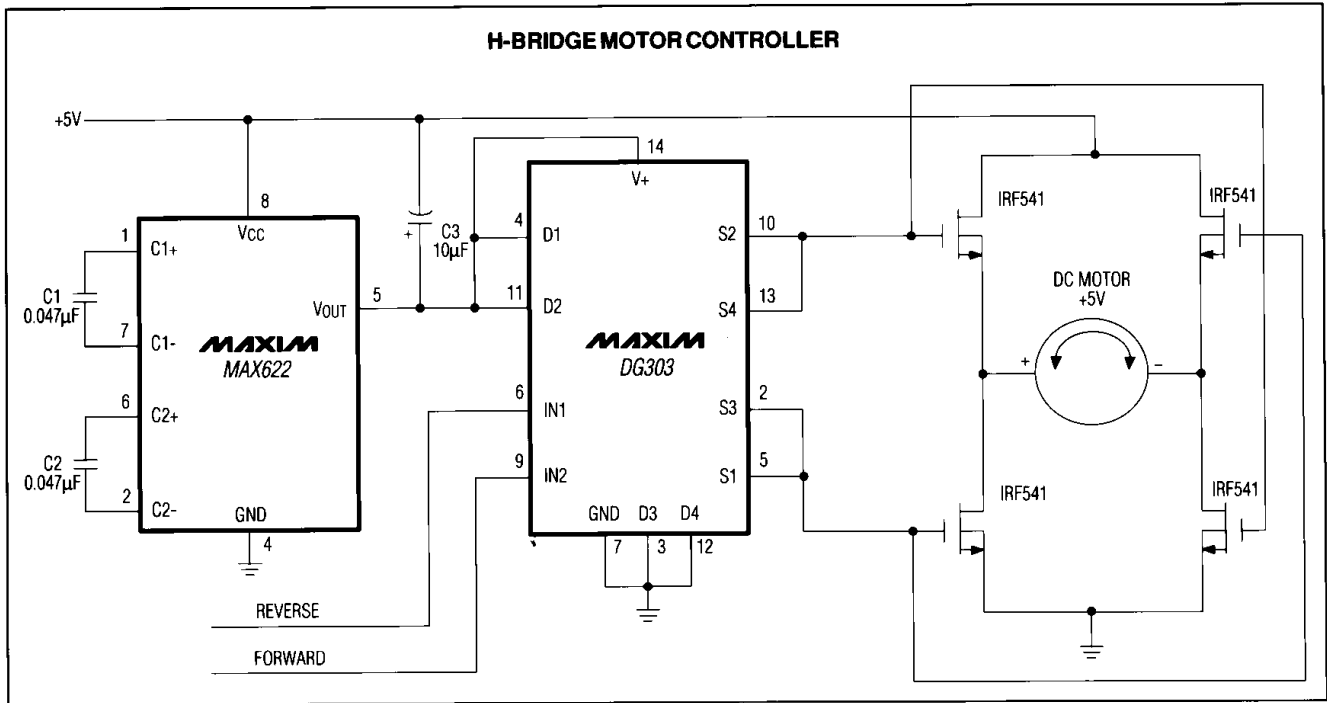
H-BRIDGE MOTOR CONTROLLER

+5V

8
VCC
1
C1+
C1
0.047μF
7
C1-
MAXIM
MAX622
6
C2+
C2
0.047μF
2
C2-
GND
4
VOUT
5

+
C3
10μF

14
V+
4
D1
11
D2
MAXIM
DG303
6
IN1
9
IN2
GND
D3
D4
7
3
12
S2
10
S4
13
S3
2
S1
5

REVERSE
FORWARD

IRF541
IRF541
DC MOTOR
+5V
+
-
IRF541
IRF541